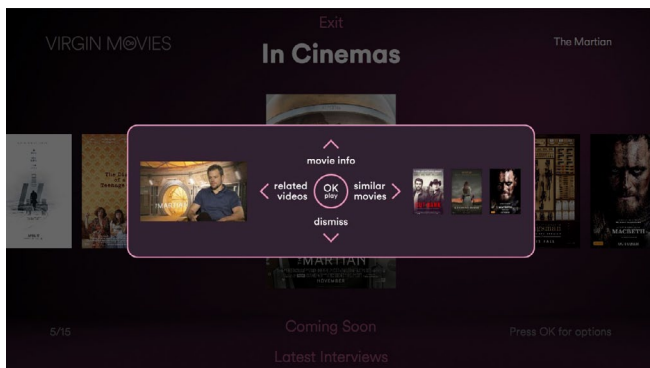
Exit

VIRGIN MOVIES

In Cinemas

The Martian

movie info

related videos

OK play

similar movies

dismiss

MARTIAN

MACBETH

THE MARTIAN

NOVEMBER

5/15

Coming Soon

Press OK for options

Latest Interviews